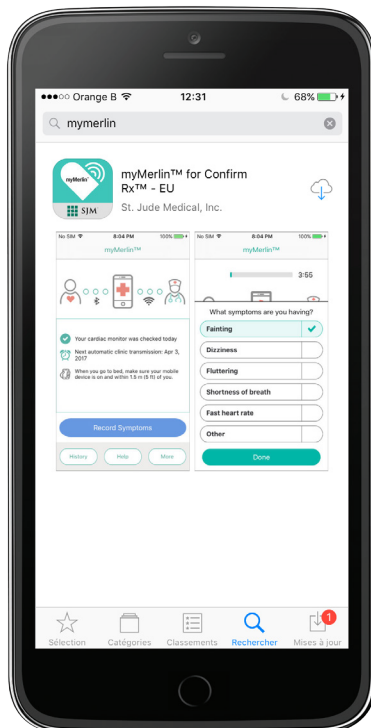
●●●○○ Orange B 12:31 68%

mymerlin

myMerlin™ for Confirm Rx™ - EU

St. Jude Medical, Inc.

myMerlin

SJM

No SIM 8:04 PM 100%

myMerlin™

Your cardiac monitor was checked today

Next automatic clinic transmission: Apr 3, 2017

When you go to bed, make sure your mobile device is on and within 1.5 m (5 ft) of you.

Record Symptoms

History

Help

More

No SIM 8:04 PM 100%

myMerlin™

3:55

What symptoms are you having?

Fainting

Dizziness

Fluttering

Shortness of breath

Fast heart rate

Other

Done

Sélection

Catégories

Classements

Rechercher

1

Mises à jour